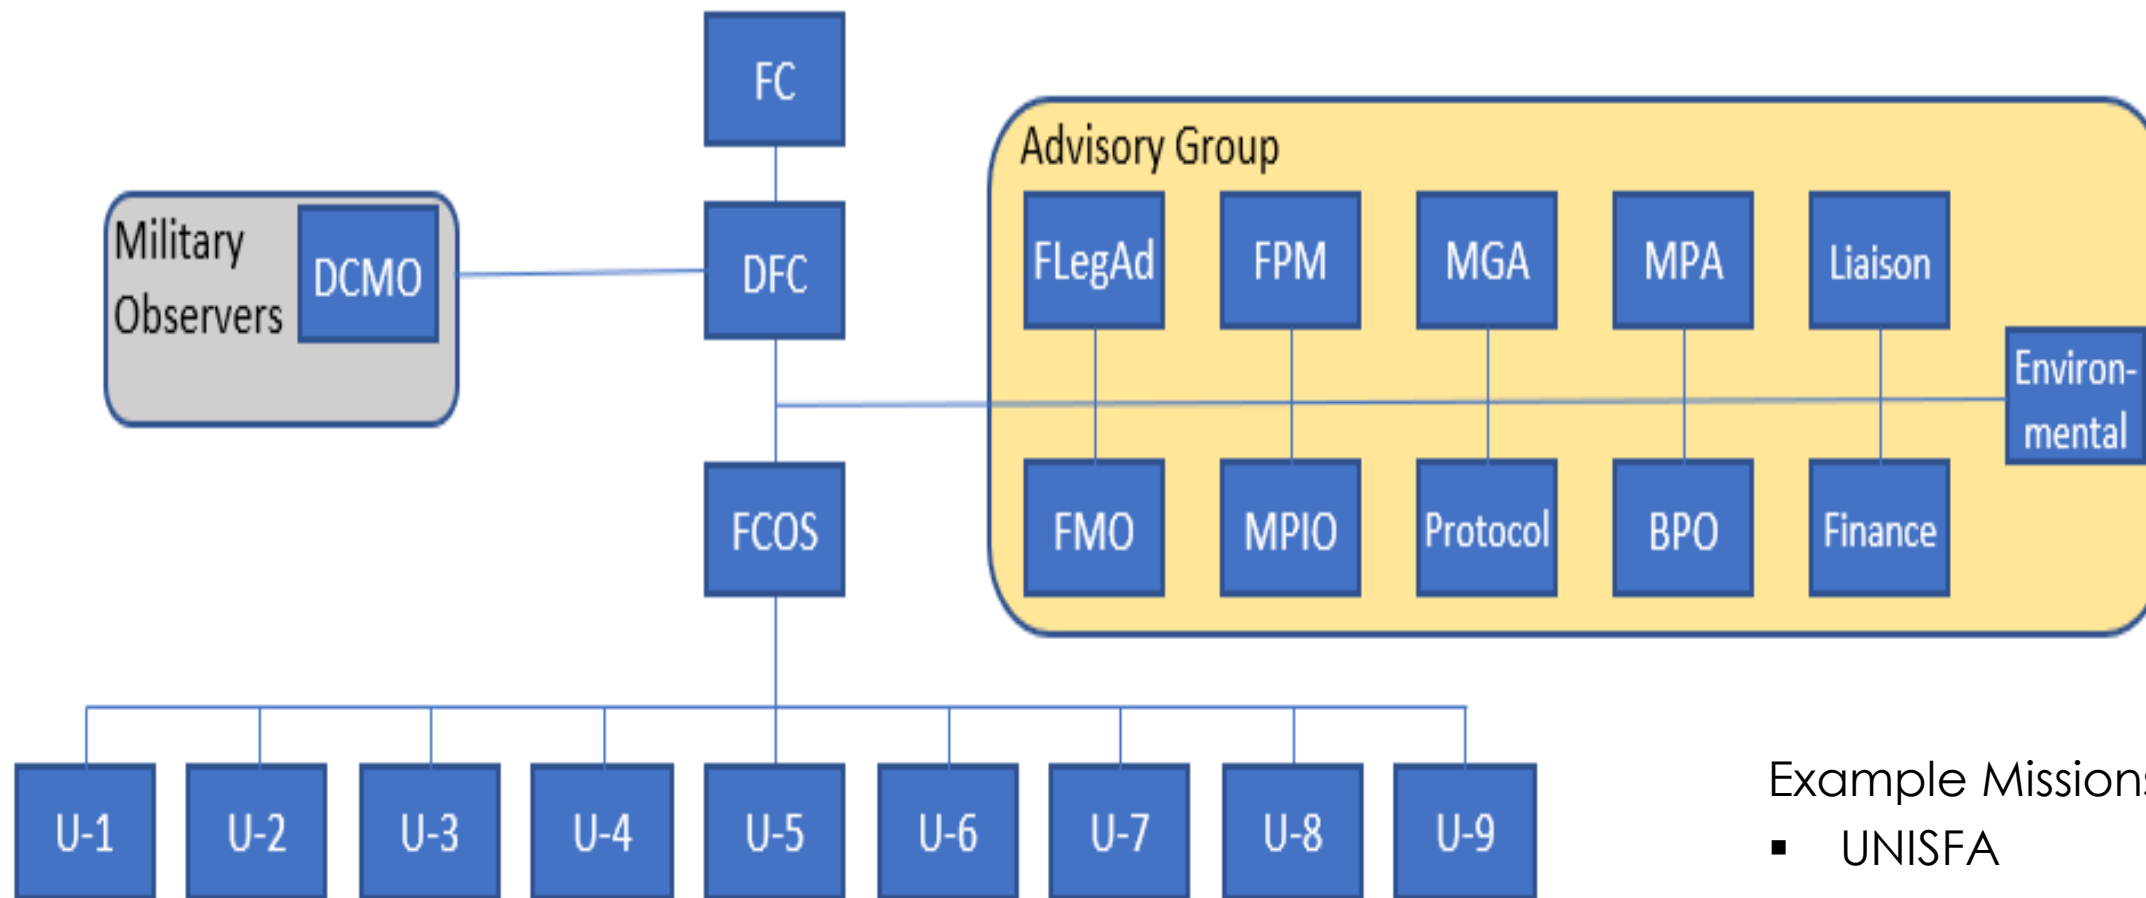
FC

Military Observers

DCMO

DFC

Advisory Group

FLegAd

FPM

MGA

MPA

Liaison

Environmental

FMO

MPIO

Protocol

BPO

Finance

FCOS

U-1

U-2

U-3

U-4

U-5

U-6

U-7

U-8

U-9

Example Mission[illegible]

▪ UNISFA